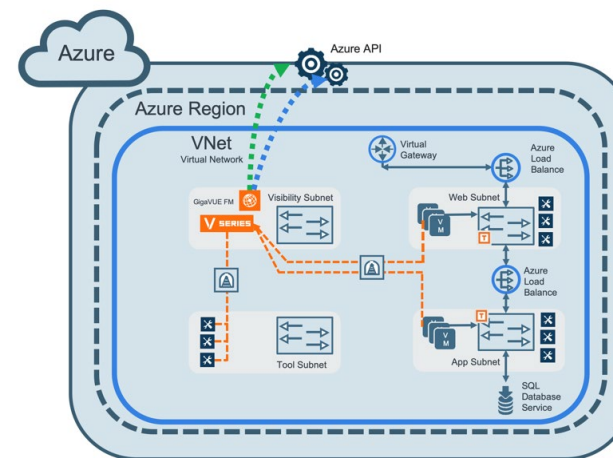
Azure

Azure API

Azure Region

VNet
Virtual Network

Virtual Gateway

Azure Load Balance

GigaVUE FM

Visibility Subnet

V SERIES

Web Subnet

V M

T

Azure Load Balance

T

V M

Tool Subnet

App Subnet

SQL Database Service